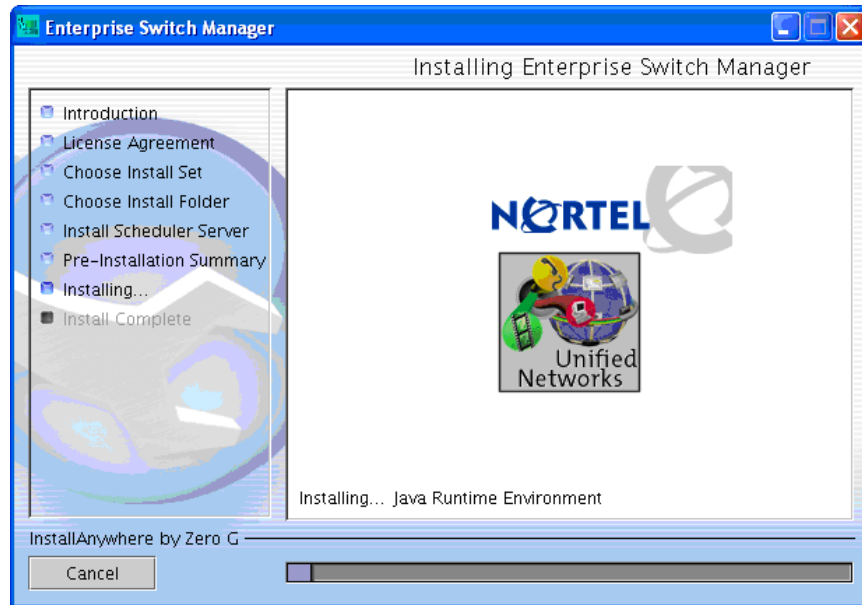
Enterprise Switch Manager

Installing Enterprise Switch Manager

Introduction
License Agreement
Choose Install Set
Choose Install Folder
Install Scheduler Server
Pre-Installation Summary
Installing...
Install Complete

NORTEL

Unified Networks

Installing... Java Runtime Environment

InstallAnywhere by Zero G

Cancel